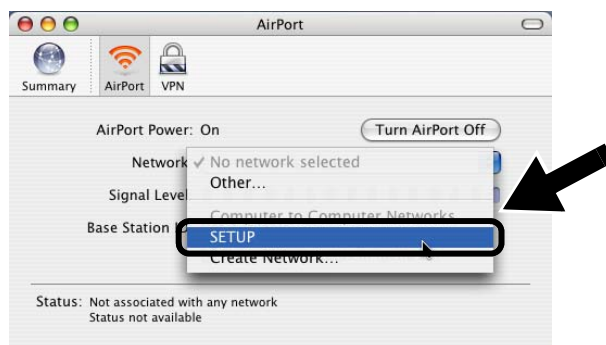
AirPort

Summary AirPort VPN

AirPort Power: On

Turn AirPort Off

Network

✓ No network selected

Other...

Signal Level

Computer to Computer Networks

Base Station

SETUP

Create Network...

Status: Not associated with any network
Status not available